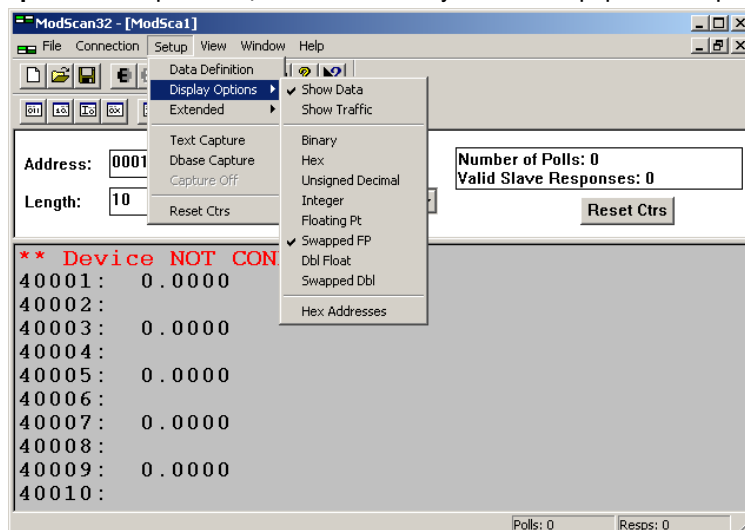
ModScan32 - [ModSca1]

File Connection Setup View Window Help

Data Definition
Display Options
Extended

Text Capture
Dbase Capture
Capture Off

Reset Ctrs

✔ Show Data
Show Traffic

Binary
Hex
Unsigned Decimal
Integer
Floating Pt
✔ Swapped FP
Dbl Float
Swapped Dbl

Hex Addresses

Address: 0001

Length: 10

Number of Polls: 0
Valid Slave Responses: 0

Reset Ctrs

** Device NOT CON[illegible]
40001: 0.0000
40002:
40003: 0.0000
40004:
40005: 0.0000
40006:
40007: 0.0000
40008:
40009: 0.0000
40010:

Polls: 0 Resps: 0